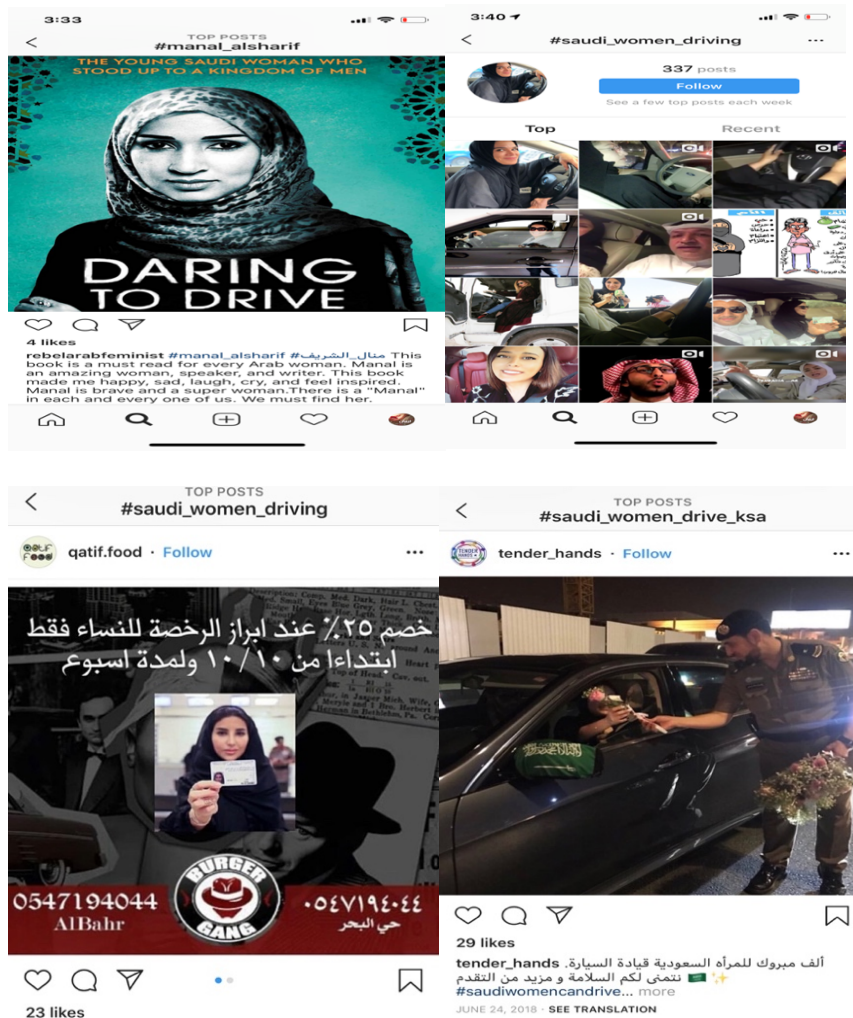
3:33

TOP POSTS
#manal_alsharif

THE YOUNG SAUDI WOMAN WHO STOOD UP TO A KINGDOM OF MEN

DARING TO DRIVE

4 likes

rebelarabfeminist #manal_alsharif #منال_الشريف This book is a must read for every Arab woman. Manal is an amazing woman, speaker, and writer. This book made me happy, sad, laugh, cry, and feel inspired. Manal is brave and a super woman.There is a "Manal" in each and every one of us. We must find her.

3:40

#saudi_women_driving

337 posts

Follow

See a few top posts each week

Top

Recent

TOP POSTS
#saudi_women_driving

qatif.food • Follow

خصم ٢٥٪ عند ابراز الرخصة للنساء فقط
ابتداءا من ١٠/١٠ ولمدة اسبوع

0547194044
AlBahr

٠٥٤٧١٩٤٠٤٤
حي البحر

BURGER GANG

23 likes

TOP POSTS
#saudi_women_drive_ksa

tender_hands • Follow

29 likes

tender_hands ألف مبروك للمرأه السعودية قيادة السيارة. نتمنى لكم السلامة و مزيد من التقدم ✨
#saudiwomencandrive... more

JUNE 24, 2018 • SEE TRANSLATION